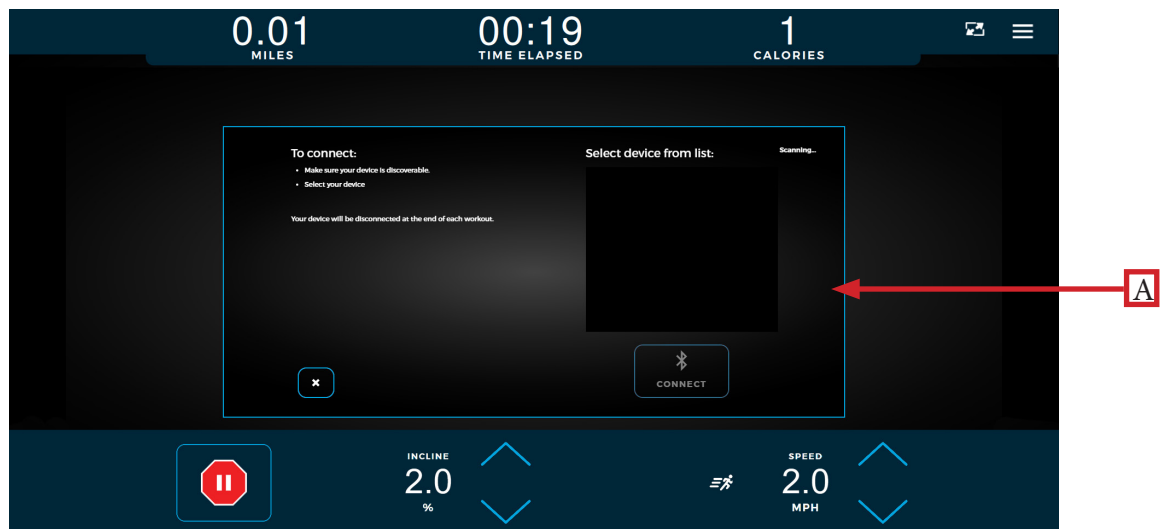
0.01
MILES

00:19
TIME ELAPSED

1
CALORIES

To connect:
- Make sure your device is discoverable.
- Select your device

Your device will be disconnected at the end of each workout.

Select device from list:

Scanning...

CONNECT

A

INCLINE
2.0
%

SPEED
2.0
MPH